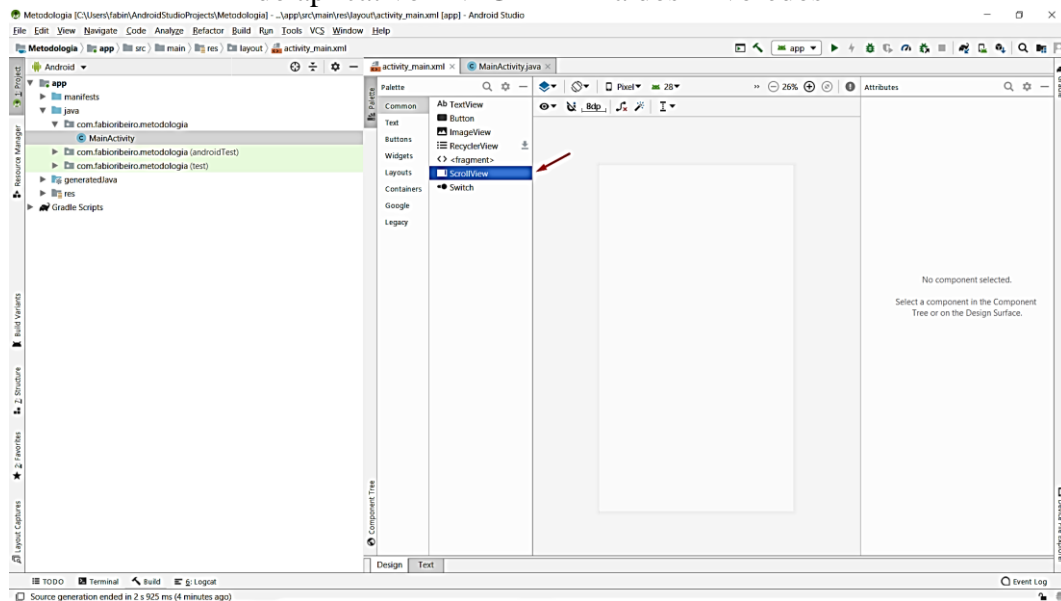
Metodologia [C:\Users\fabin\AndroidStudioProjects\Metodologia] - ...\app\src\main\res\layout\activity_main.xml [app] - Android Studio

File Edit View Navigate Code Analyze Refactor Build Run Tools VCS Window Help

Metodologia 〉 app 〉 src 〉 main 〉 res 〉 layout 〉 activity_main.xml

app ▾

1: Project

Resource Manager

Build Variants

Z: Structure

2: Favorites

Layout Captures

Android ▾

app
manifests
java
com.fabioribeiro.metodologia
MainActivity
com.fabioribeiro.metodologia (androidTest)
com.fabioribeiro.metodologia (test)
generatedJava
res
Gradle Scripts

activity_main.xml ×
MainActivity.java ×

Palette

Common
Text
Buttons
Widgets
Layouts
Containers
Google
Legacy

Ab TextView
Button
ImageView
RecyclerView
<> <fragment>
ScrollView
Switch

Pixel ▾ 28 ▾
26%
8dp

Component Tree

Design Text

Attributes

No component selected.

Select a component in the Component Tree or on the Design Surface.

TODO Terminal Build 6: Logcat

Event Log

Source generation ended in 2 s 925 ms (4 minutes ago)